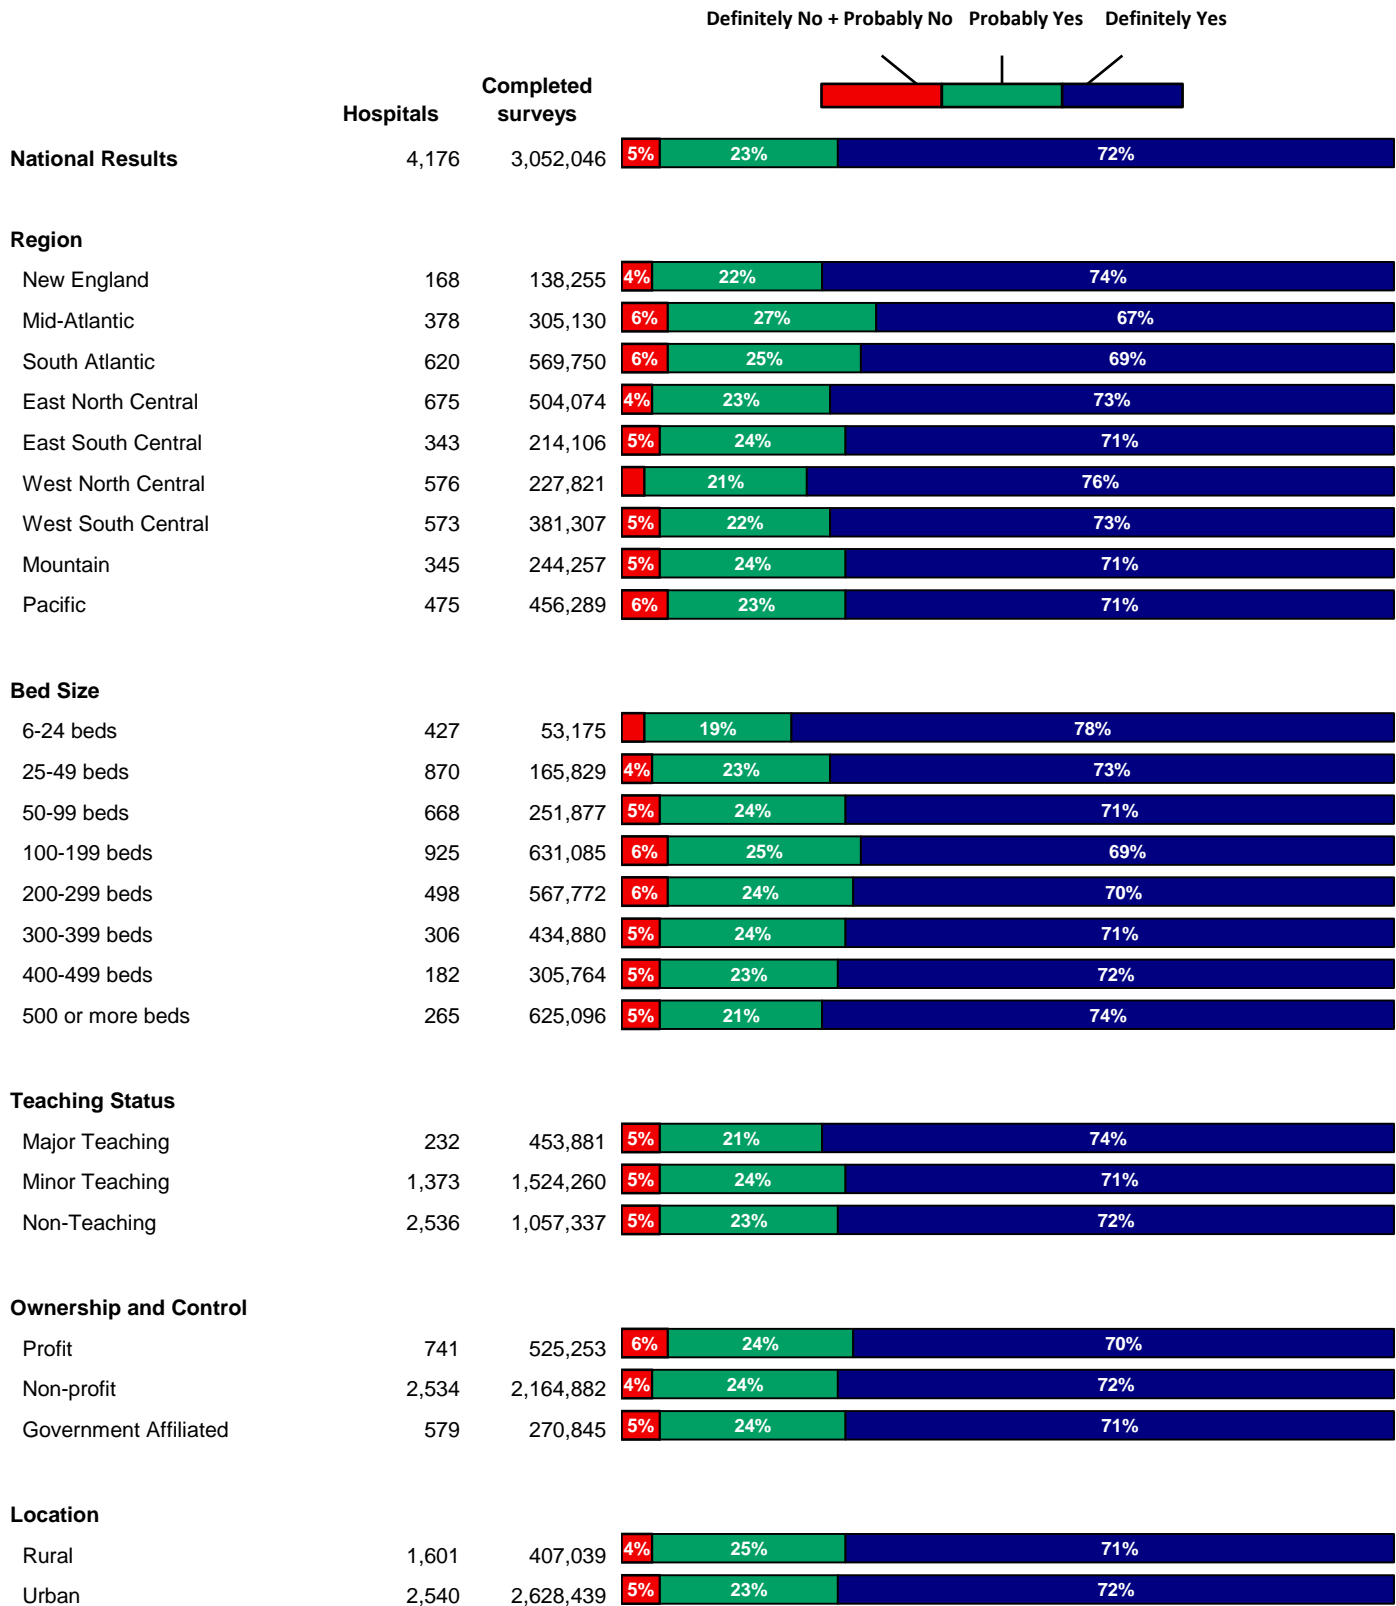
Definitely No + Probably No   Probably Yes   Definitely Yes

| | Hospitals | Completed surveys | | | |
|---|---|---|---|---|---|
| **National Results** | 4,176 | 3,052,046 | 5% | 23% | 72% |
| **Region** | | | | | |
| New England | 168 | 138,255 | 4% | 22% | 74% |
| Mid-Atlantic | 378 | 305,130 | 6% | 27% | 67% |
| South Atlantic | 620 | 569,750 | 6% | 25% | 69% |
| East North Central | 675 | 504,074 | 4% | 23% | 73% |
| East South Central | 343 | 214,106 | 5% | 24% | 71% |
| West North Central | 576 | 227,821 | | 21% | 76% |
| West South Central | 573 | 381,307 | 5% | 22% | 73% |
| Mountain | 345 | 244,257 | 5% | 24% | 71% |
| Pacific | 475 | 456,289 | 6% | 23% | 71% |
| **Bed Size** | | | | | |
| 6-24 beds | 427 | 53,175 | | 19% | 78% |
| 25-49 beds | 870 | 165,829 | 4% | 23% | 73% |
| 50-99 beds | 668 | 251,877 | 5% | 24% | 71% |
| 100-199 beds | 925 | 631,085 | 6% | 25% | 69% |
| 200-299 beds | 498 | 567,772 | 6% | 24% | 70% |
| 300-399 beds | 306 | 434,880 | 5% | 24% | 71% |
| 400-499 beds | 182 | 305,764 | 5% | 23% | 72% |
| 500 or more beds | 265 | 625,096 | 5% | 21% | 74% |
| **Teaching Status** | | | | | |
| Major Teaching | 232 | 453,881 | 5% | 21% | 74% |
| Minor Teaching | 1,373 | 1,524,260 | 5% | 24% | 71% |
| Non-Teaching | 2,536 | 1,057,337 | 5% | 23% | 72% |
| **Ownership and Control** | | | | | |
| Profit | 741 | 525,253 | 6% | 24% | 70% |
| Non-profit | 2,534 | 2,164,882 | 4% | 24% | 72% |
| Government Affiliated | 579 | 270,845 | 5% | 24% | 71% |
| **Location** | | | | | |
| Rural | 1,601 | 407,039 | 4% | 25% | 71% |
| Urban | 2,540 | 2,628,439 | 5% | 23% | 72% |